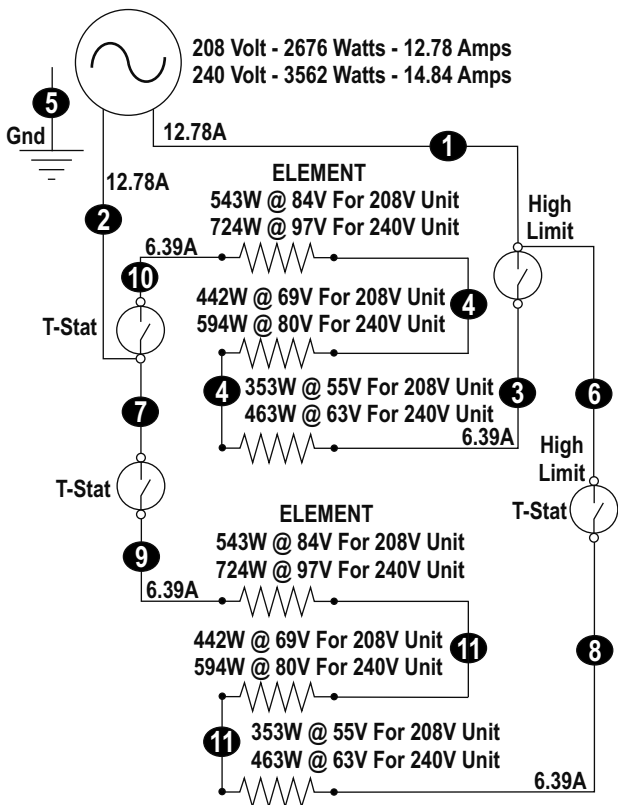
208 Volt - 2676 Watts - 12.78 Amps
240 Volt - 3562 Watts - 14.84 Amps

5
Gnd

12.78A

1

12.78A

ELEMENT
543W @ 84V For 208V Unit
724W @ 97V For 240V Unit

2

High Limit

6.39A

10

442W @ 69V For 208V Unit
594W @ 80V For 240V Unit

4

T-Stat

4
353W @ 55V For 208V Unit
463W @ 63V For 240V Unit

3

6

7

6.39A

High Limit

T-Stat

ELEMENT

T-Stat

9
543W @ 84V For 208V Unit
724W @ 97V For 240V Unit

6.39A

442W @ 69V For 208V Unit
594W @ 80V For 240V Unit

11

8

11
353W @ 55V For 208V Unit
463W @ 63V For 240V Unit

6.39A